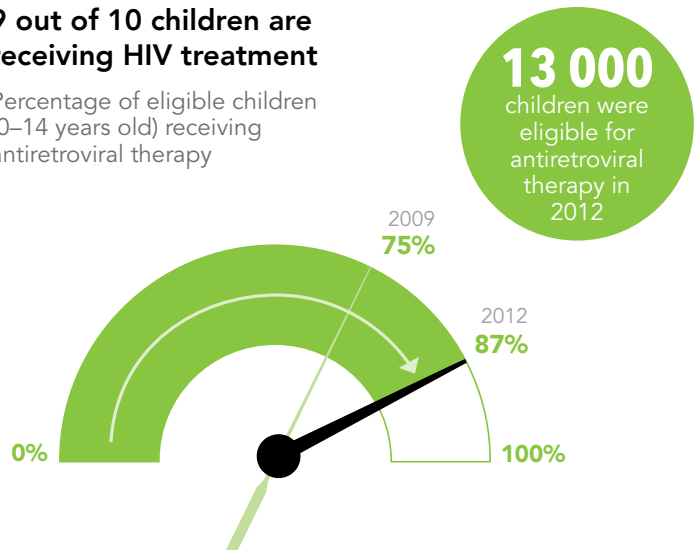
9 out of 10 children are receiving HIV treatment

Percentage of eligible children 0–14 years old) receiving antiretroviral therapy

13 000 children were eligible for antiretroviral therapy in 2012

2009
75%

2012
87%

0%

100%